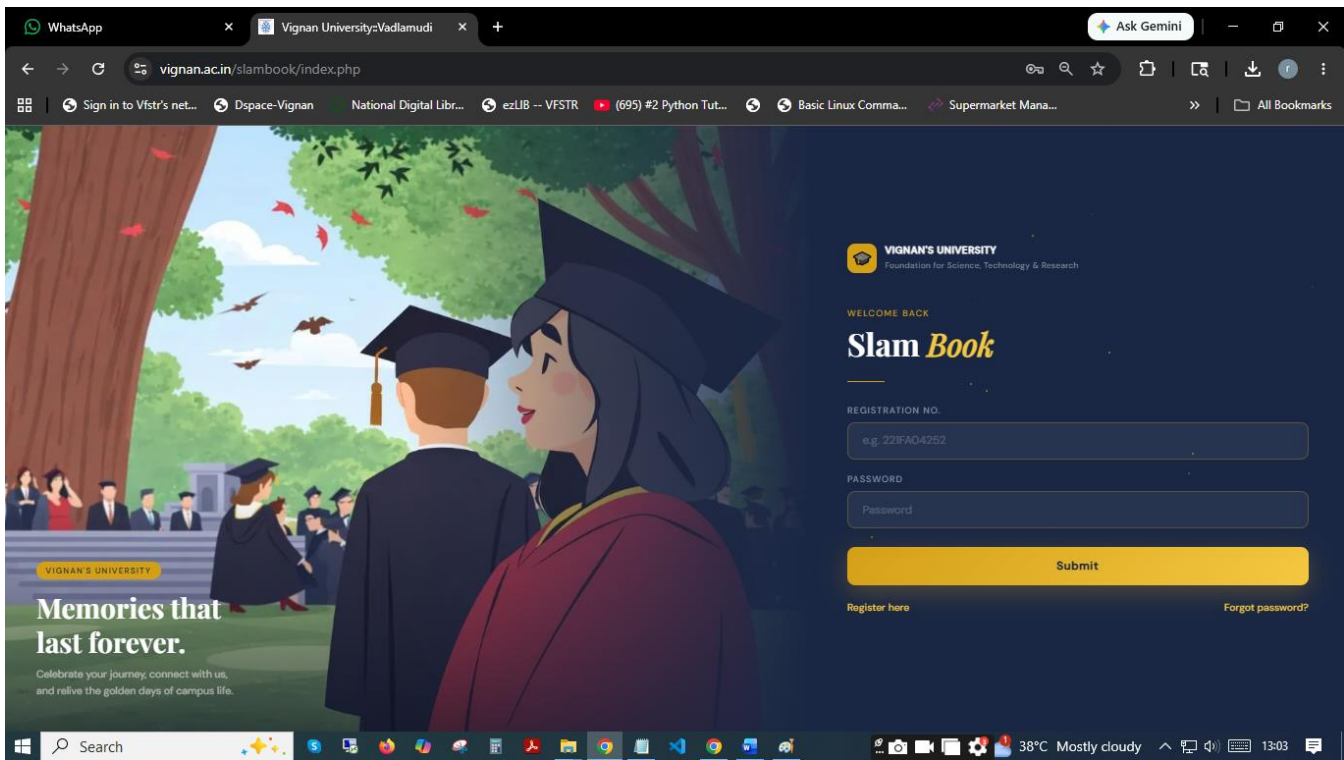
WhatsApp
Vignan University::Vadlamudi
Ask Gemini
vignan.ac.in/slambook/index.php
Sign in to Vfstr's net... Dspace-Vignan National Digital Libr... ezLIB -- VFSTR (695) #2 Python Tut... Basic Linux Comma... Supermarket Mana... All Bookmarks

VIGNAN'S UNIVERSITY
Memories that last forever.
Celebrate your journey, connect with us, and relive the golden days of campus life.

VIGNAN'S UNIVERSITY
Foundation for Science, Technology & Research

WELCOME BACK
Slam Book

REGISTRATION NO.
e.g. 221FA04252

PASSWORD
Password

Submit

Register here
Forgot password?

Search
38°C Mostly cloudy
13:03